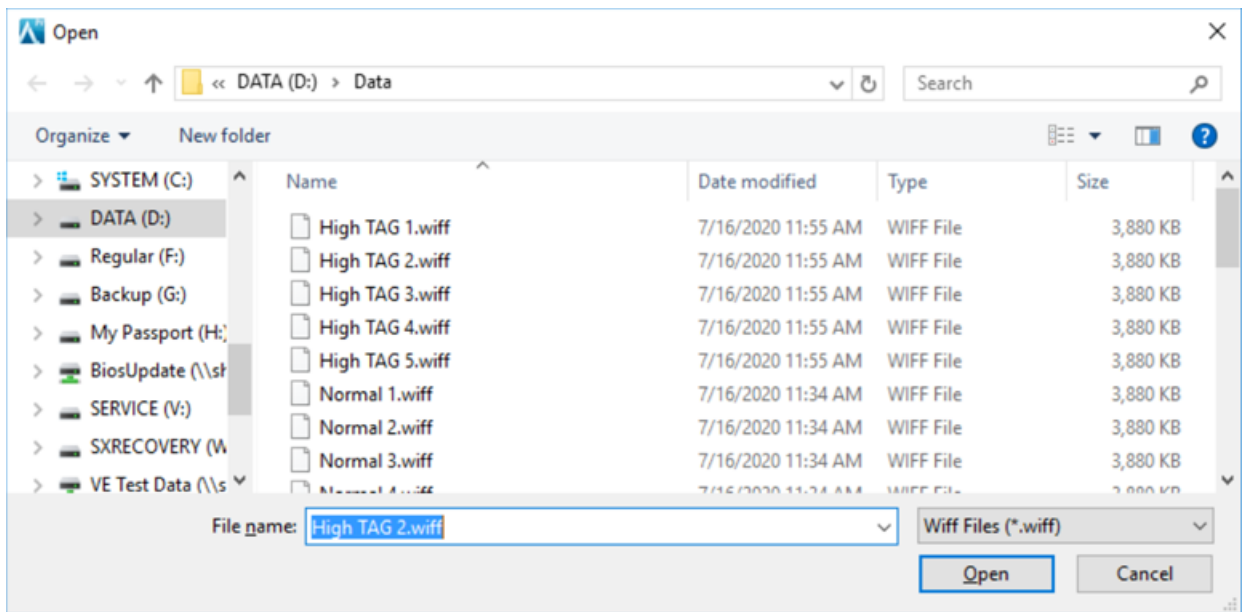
Open

« DATA (D:) › Data

Search

Organize ▾ New folder

SYSTEM (C:)
DATA (D:)
Regular (F:)
Backup (G:)
My Passport (H:)
BiosUpdate (\\sh
SERVICE (V:)
SXRECOVERY (W
VE Test Data (\\s

| Name | Date modified | Type | Size |
|---|---|---|---|
| High TAG 1.wiff | 7/16/2020 11:55 AM | WIFF File | 3,880 KB |
| High TAG 2.wiff | 7/16/2020 11:55 AM | WIFF File | 3,880 KB |
| High TAG 3.wiff | 7/16/2020 11:55 AM | WIFF File | 3,880 KB |
| High TAG 4.wiff | 7/16/2020 11:55 AM | WIFF File | 3,880 KB |
| High TAG 5.wiff | 7/16/2020 11:55 AM | WIFF File | 3,880 KB |
| Normal 1.wiff | 7/16/2020 11:34 AM | WIFF File | 3,880 KB |
| Normal 2.wiff | 7/16/2020 11:34 AM | WIFF File | 3,880 KB |
| Normal 3.wiff | 7/16/2020 11:34 AM | WIFF File | 3,880 KB |
| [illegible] | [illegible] | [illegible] | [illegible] |

File name: High TAG 2.wiff
Wiff Files (*.wiff)
Open Cancel